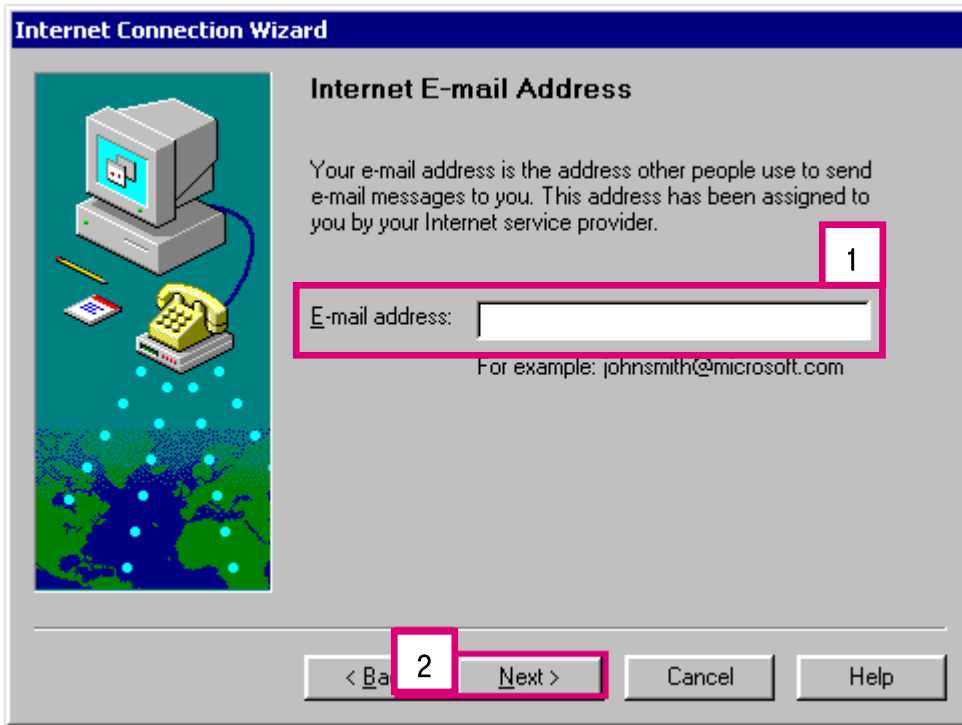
Internet Connection Wizard

Internet E-mail Address

Your e-mail address is the address other people use to send e-mail messages to you. This address has been assigned to you by your Internet service provider.

1

E-mail address:

For example: johnsmith@microsoft.com

< Ba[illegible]

2

Next >

Cancel

Help